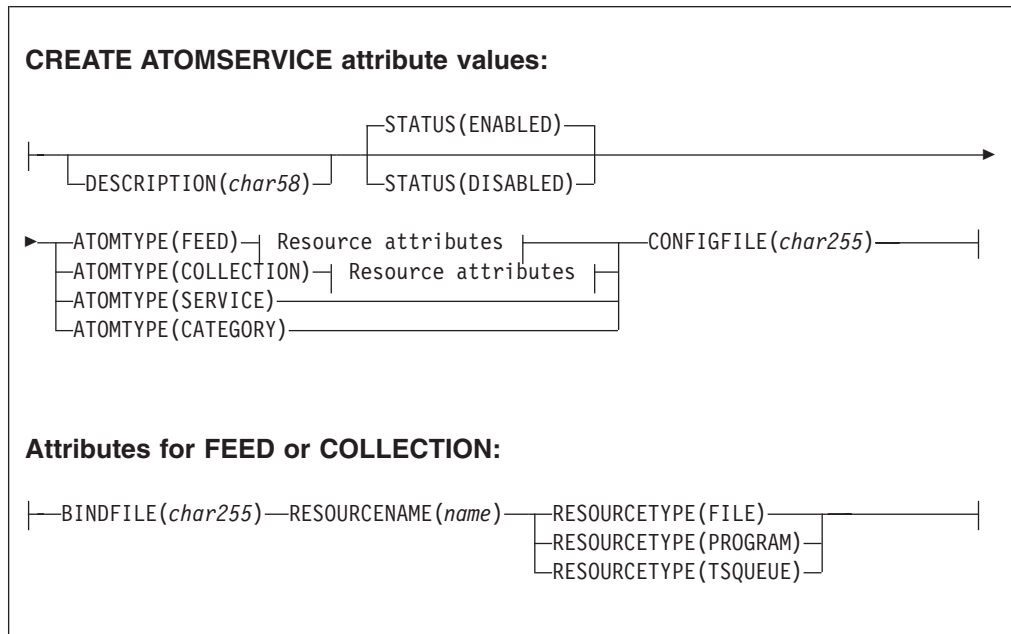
**CREATE ATOMSERVICE attribute values:**

DESCRIPTION(*char58*)

STATUS(ENABLED)

STATUS(DISABLED)

ATOMTYPE(FEED) Resource attributes

ATOMTYPE(COLLECTION) Resource attributes

ATOMTYPE(SERVICE)

ATOMTYPE(CATEGORY)

CONFIGFILE(*char255*)

**Attributes for FEED or COLLECTION:**

BINDFILE(*char255*) RESOURCENAME(*name*)

RESOURCETYPE(FILE)

RESOURCETYPE(PROGRAM)

RESOURCETYPE(TSQUEUE)